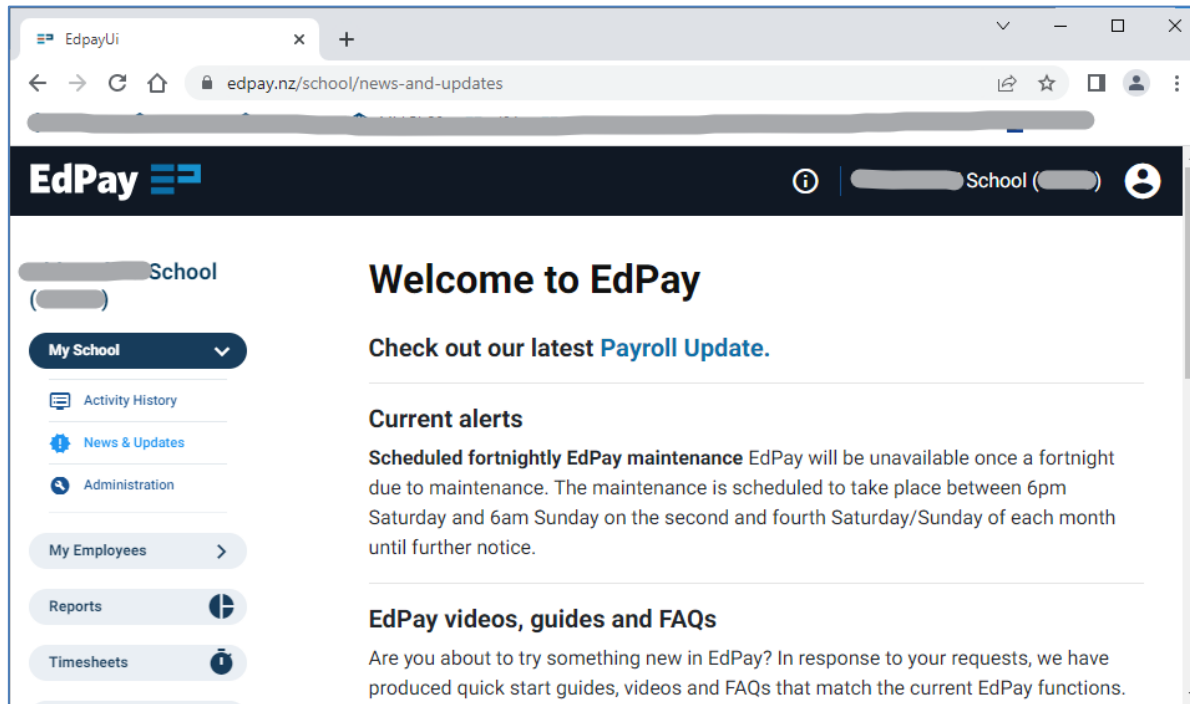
EdpayUi

edpay.nz/school/news-and-updates

EdPay

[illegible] School ([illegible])

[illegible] School ([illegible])

My School

Activity History

News & Updates

Administration

My Employees

Reports

Timesheets

Welcome to EdPay

Check out our latest Payroll Update.

Current alerts

**Scheduled fortnightly EdPay maintenance** EdPay will be unavailable once a fortnight due to maintenance. The maintenance is scheduled to take place between 6pm Saturday and 6am Sunday on the second and fourth Saturday/Sunday of each month until further notice.

EdPay videos, guides and FAQs

Are you about to try something new in EdPay? In response to your requests, we have produced quick start guides, videos and FAQs that match the current EdPay functions.